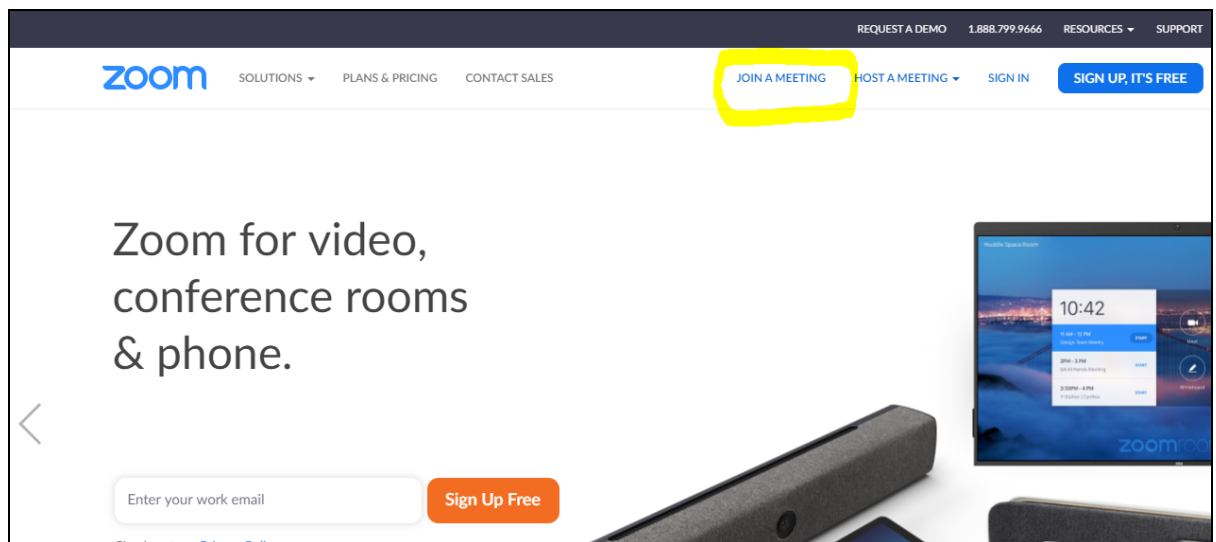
REQUEST A DEMO 1.888.799.9666 RESOURCES SUPPORT

zoom SOLUTIONS PLANS & PRICING CONTACT SALES JOIN A MEETING HOST A MEETING SIGN IN SIGN UP, IT'S FREE

Zoom for video, conference rooms & phone.

Huddle Space Room

10:42

11 AM – 12 PM
START

2PM – 3 PM
START

3:30PM – 4 PM
START

zoomro

Enter your work email

Sign Up Free